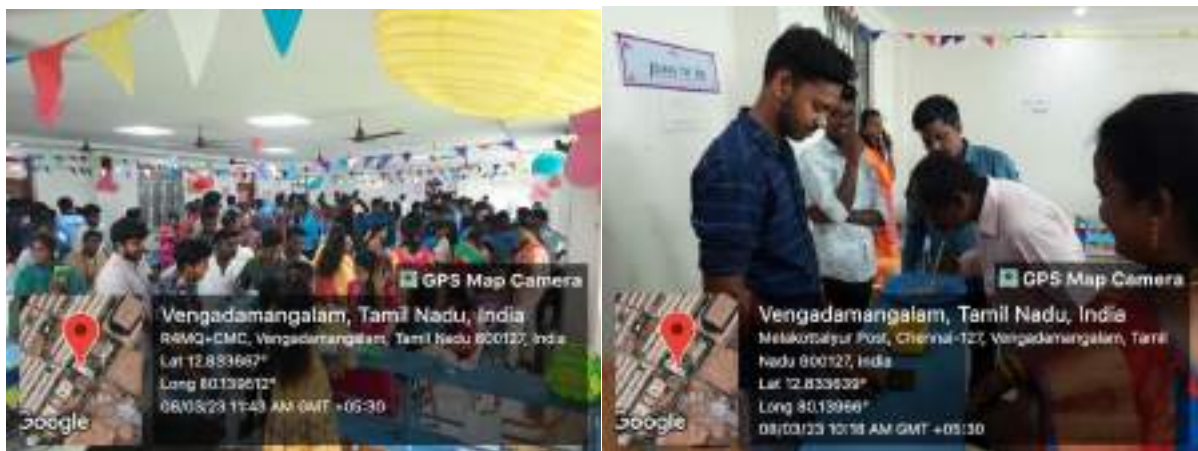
GPS Map Camera

Vengadamangalam, Tamil Nadu, India
R4MQ+CMC, Vengadamangalam, Tamil Nadu 600127, India
Lat 12.833667°
Long 80.139612°
08/03/23 11:43 AM GMT +05:30

Google

GPS Map Camera

Vengadamangalam, Tamil Nadu, India
Melakottaiyur Post, Chennai-127, Vengadamangalam, Tamil Nadu 600127, India
Lat 12.833639°
Long 80.13966°
08/03/23 10:18 AM GMT +05:30

Google